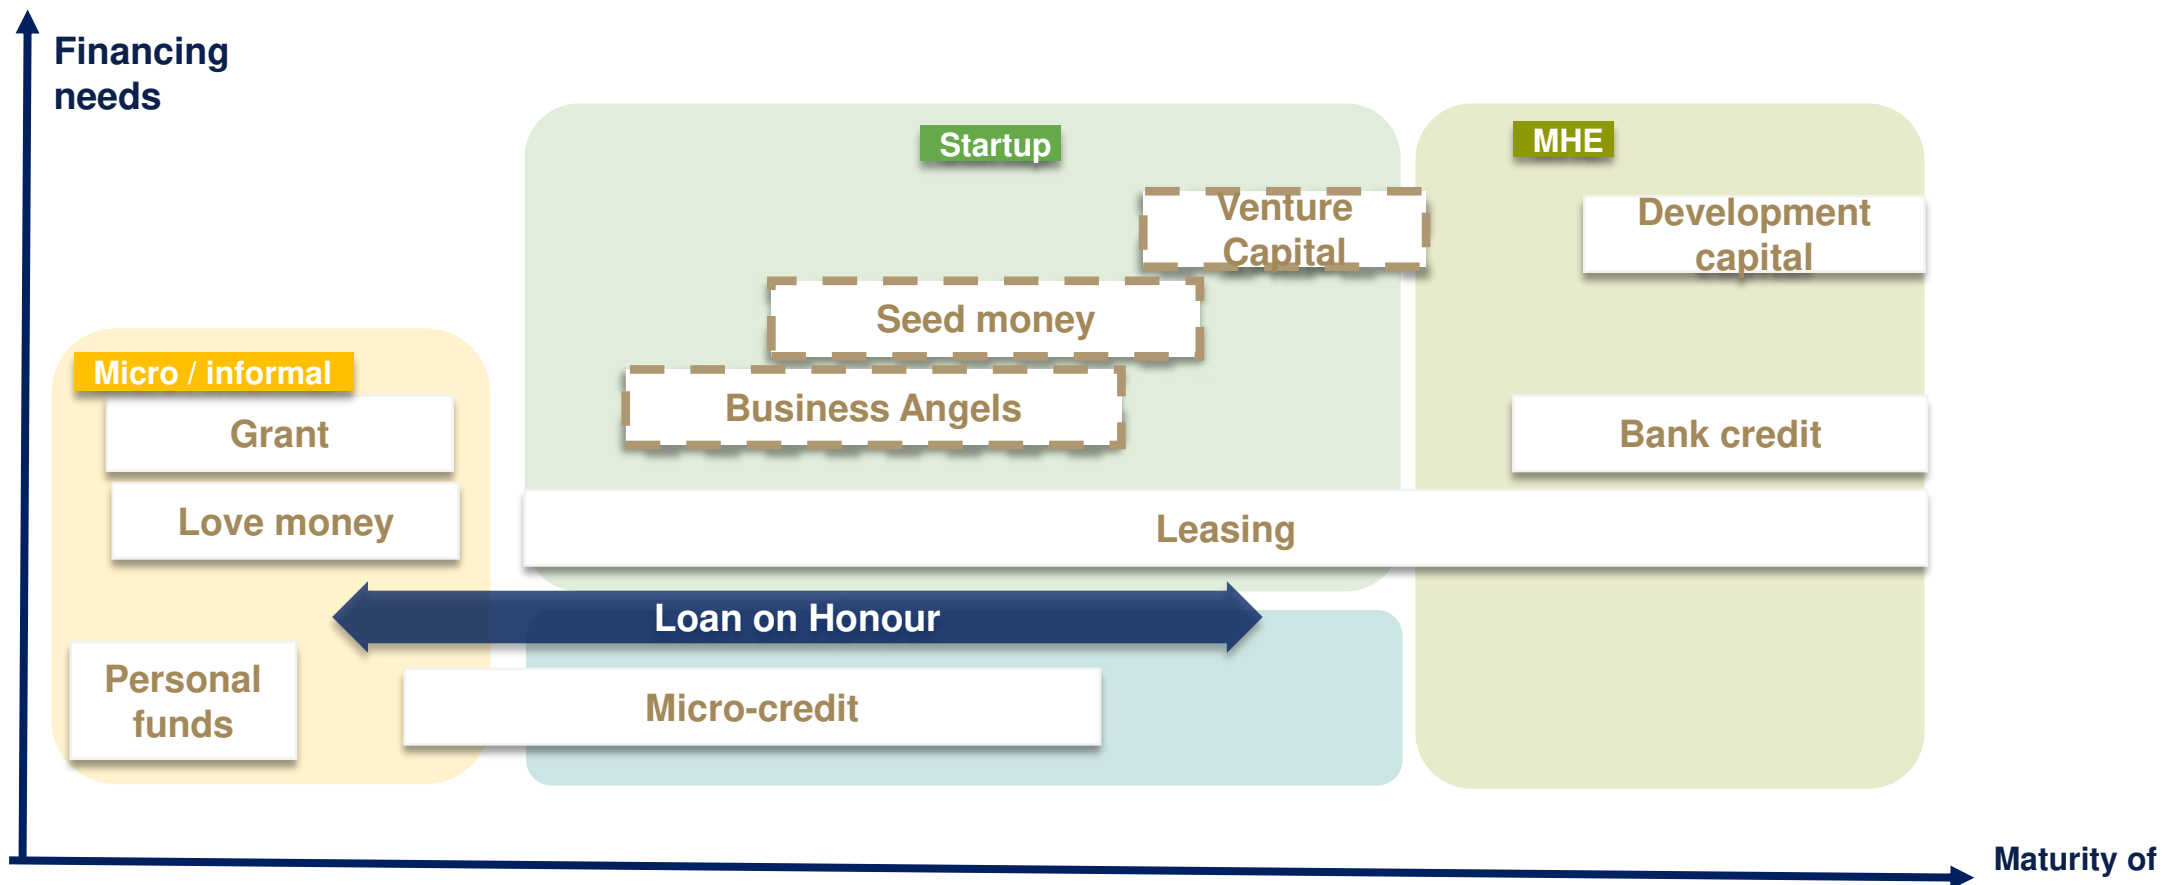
Financing needs

Startup

MHE

Venture Capital

Development capital

Seed money

Micro / informal

Business Angels

Grant

Bank credit

Love money

Leasing

Loan on Honour

Personal funds

Micro-credit

Maturity of